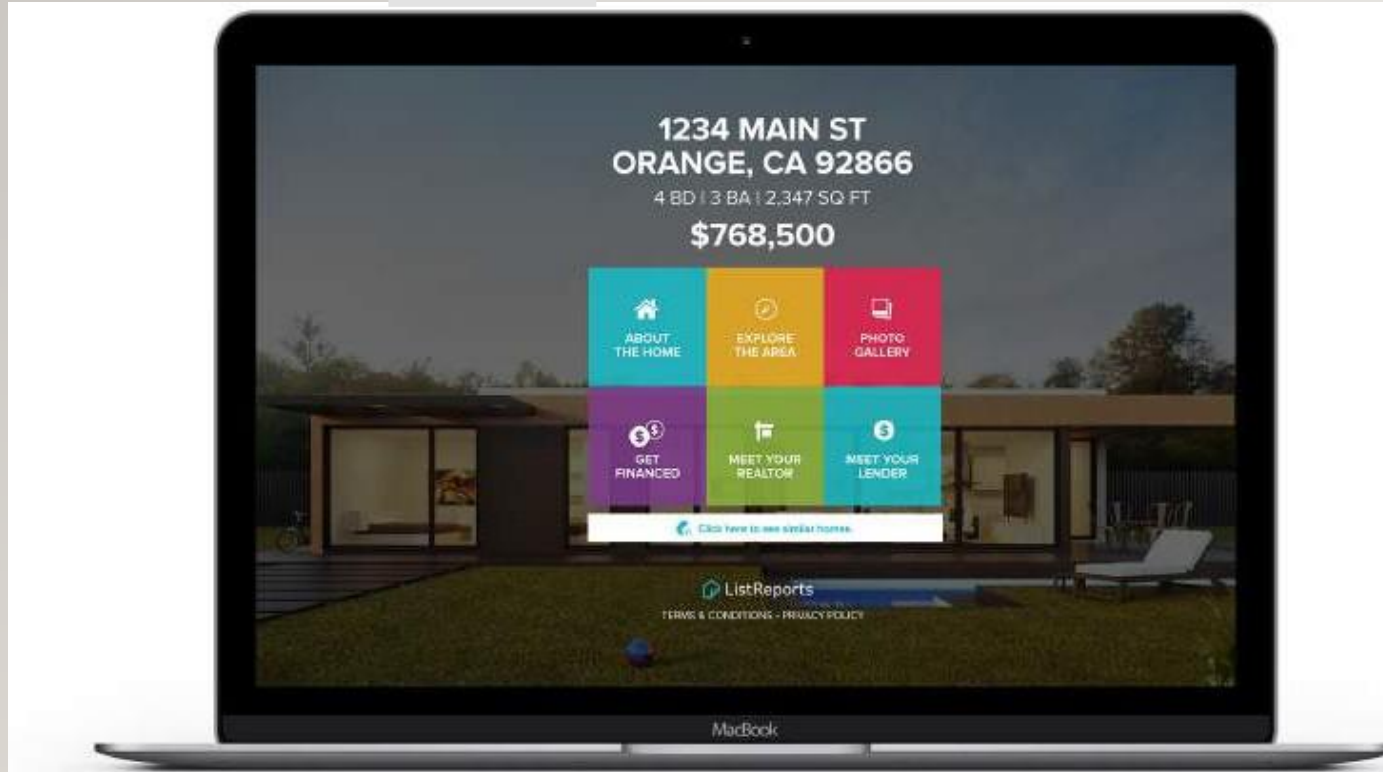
1234 MAIN ST
ORANGE, CA 92866

4 BD | 3 BA | 2,347 SQ FT

$768,500

ABOUT THE HOME

EXPLORE THE AREA

PHOTO GALLERY

GET FINANCED

MEET YOUR REALTOR

MEET YOUR LENDER

Click here to see similar homes.

ListReports

TERMS & CONDITIONS - PRIVACY POLICY

MacBook